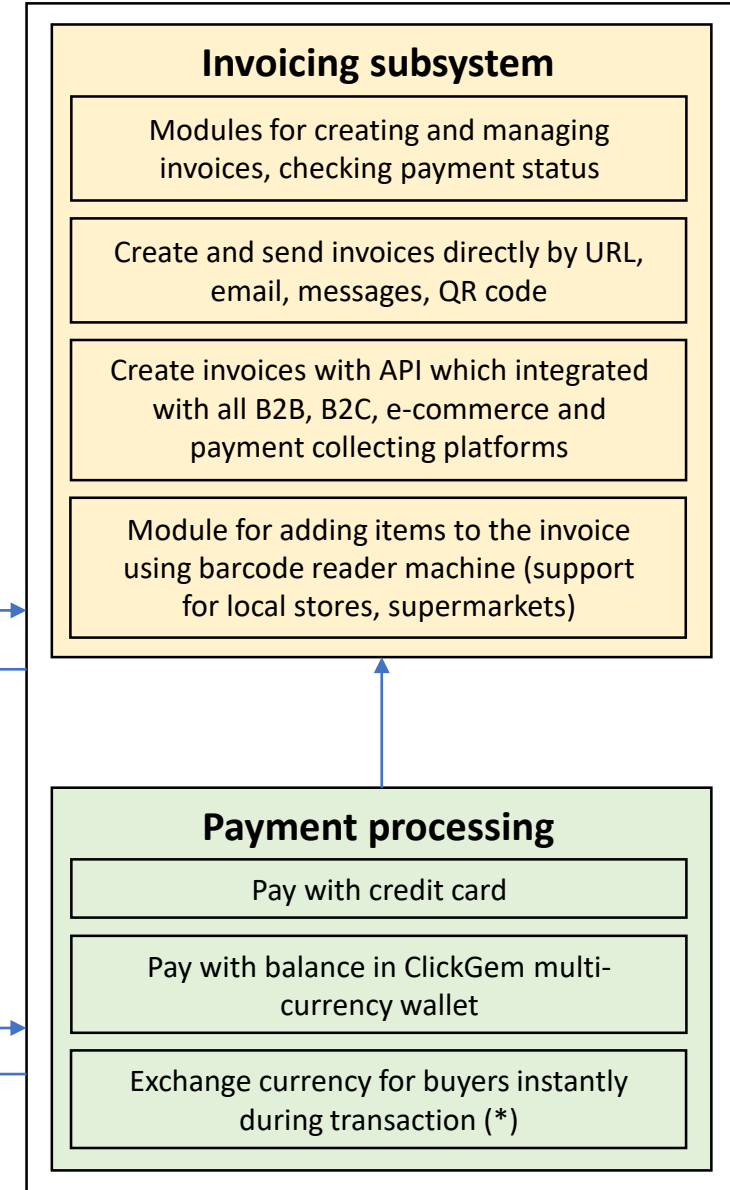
Invoicing subsystem

Modules for creating and managing invoices, checking payment status

Create and send invoices directly by URL, email, messages, QR code

Create invoices with API which integrated with all B2B, B2C, e-commerce and payment collecting platforms

Module for adding items to the invoice using barcode reader machine (support for local stores, supermarkets)

Payment processing

Pay with credit card

Pay with balance in ClickGem multi-currency wallet

Exchange currency for buyers instantly during transaction (*)